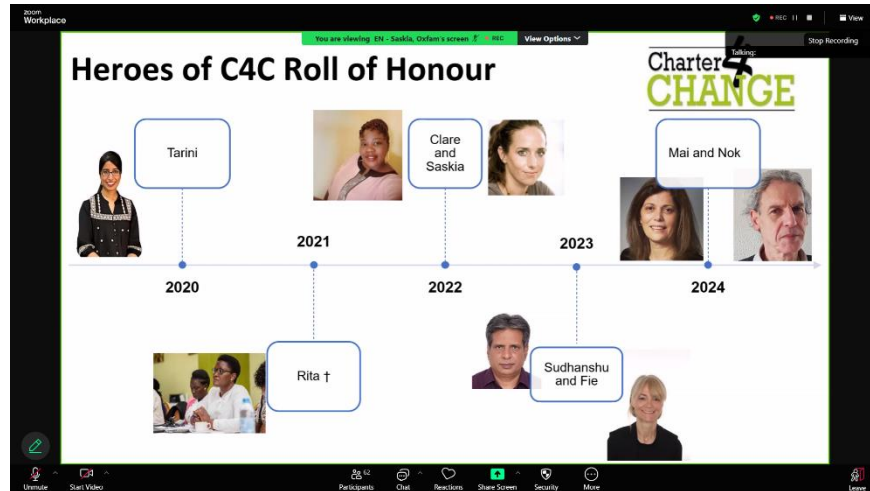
zoom Workplace

REC

View

You are viewing EN - Saskia, Oxfam's screen

REC

View Options

Talking:

Stop Recording

Heroes of C4C Roll of Honour

Charter 4 CHANGE

Tarini

Clare and Saskia

Mai and Nok

2021

2023

2020

2022

2024

Rita †

Sudhanshu and Fie

Unmute

Start Video

Participants 62

Chat

Reactions

Share Screen

Security

More

Leave